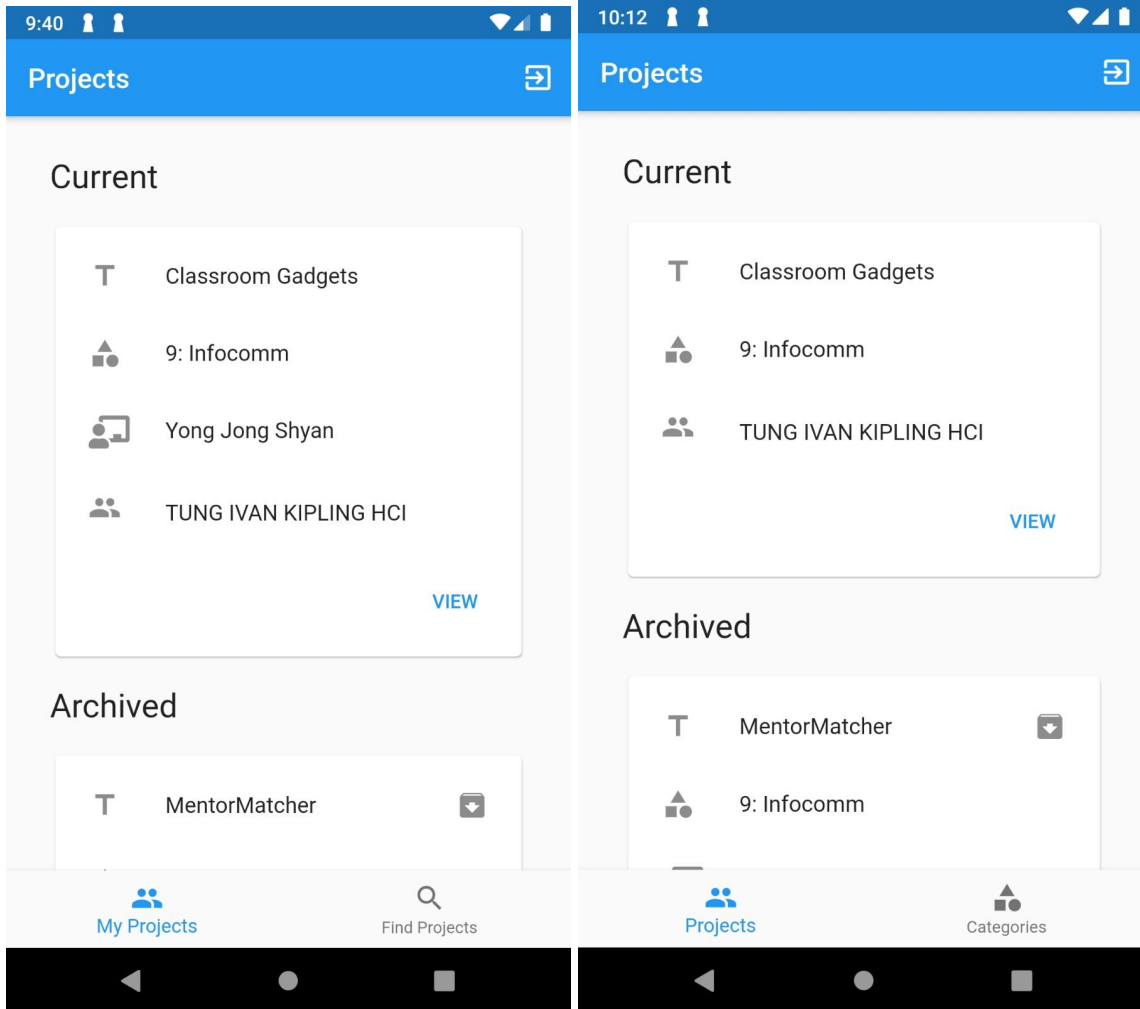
9:40

Projects

Current

Classroom Gadgets

9: Infocomm

Yong Jong Shyan

TUNG IVAN KIPLING HCI

VIEW

Archived

MentorMatcher

My Projects

Find Projects

10:12

Projects

Current

Classroom Gadgets

9: Infocomm

TUNG IVAN KIPLING HCI

VIEW

Archived

MentorMatcher

9: Infocomm

Projects

Categories